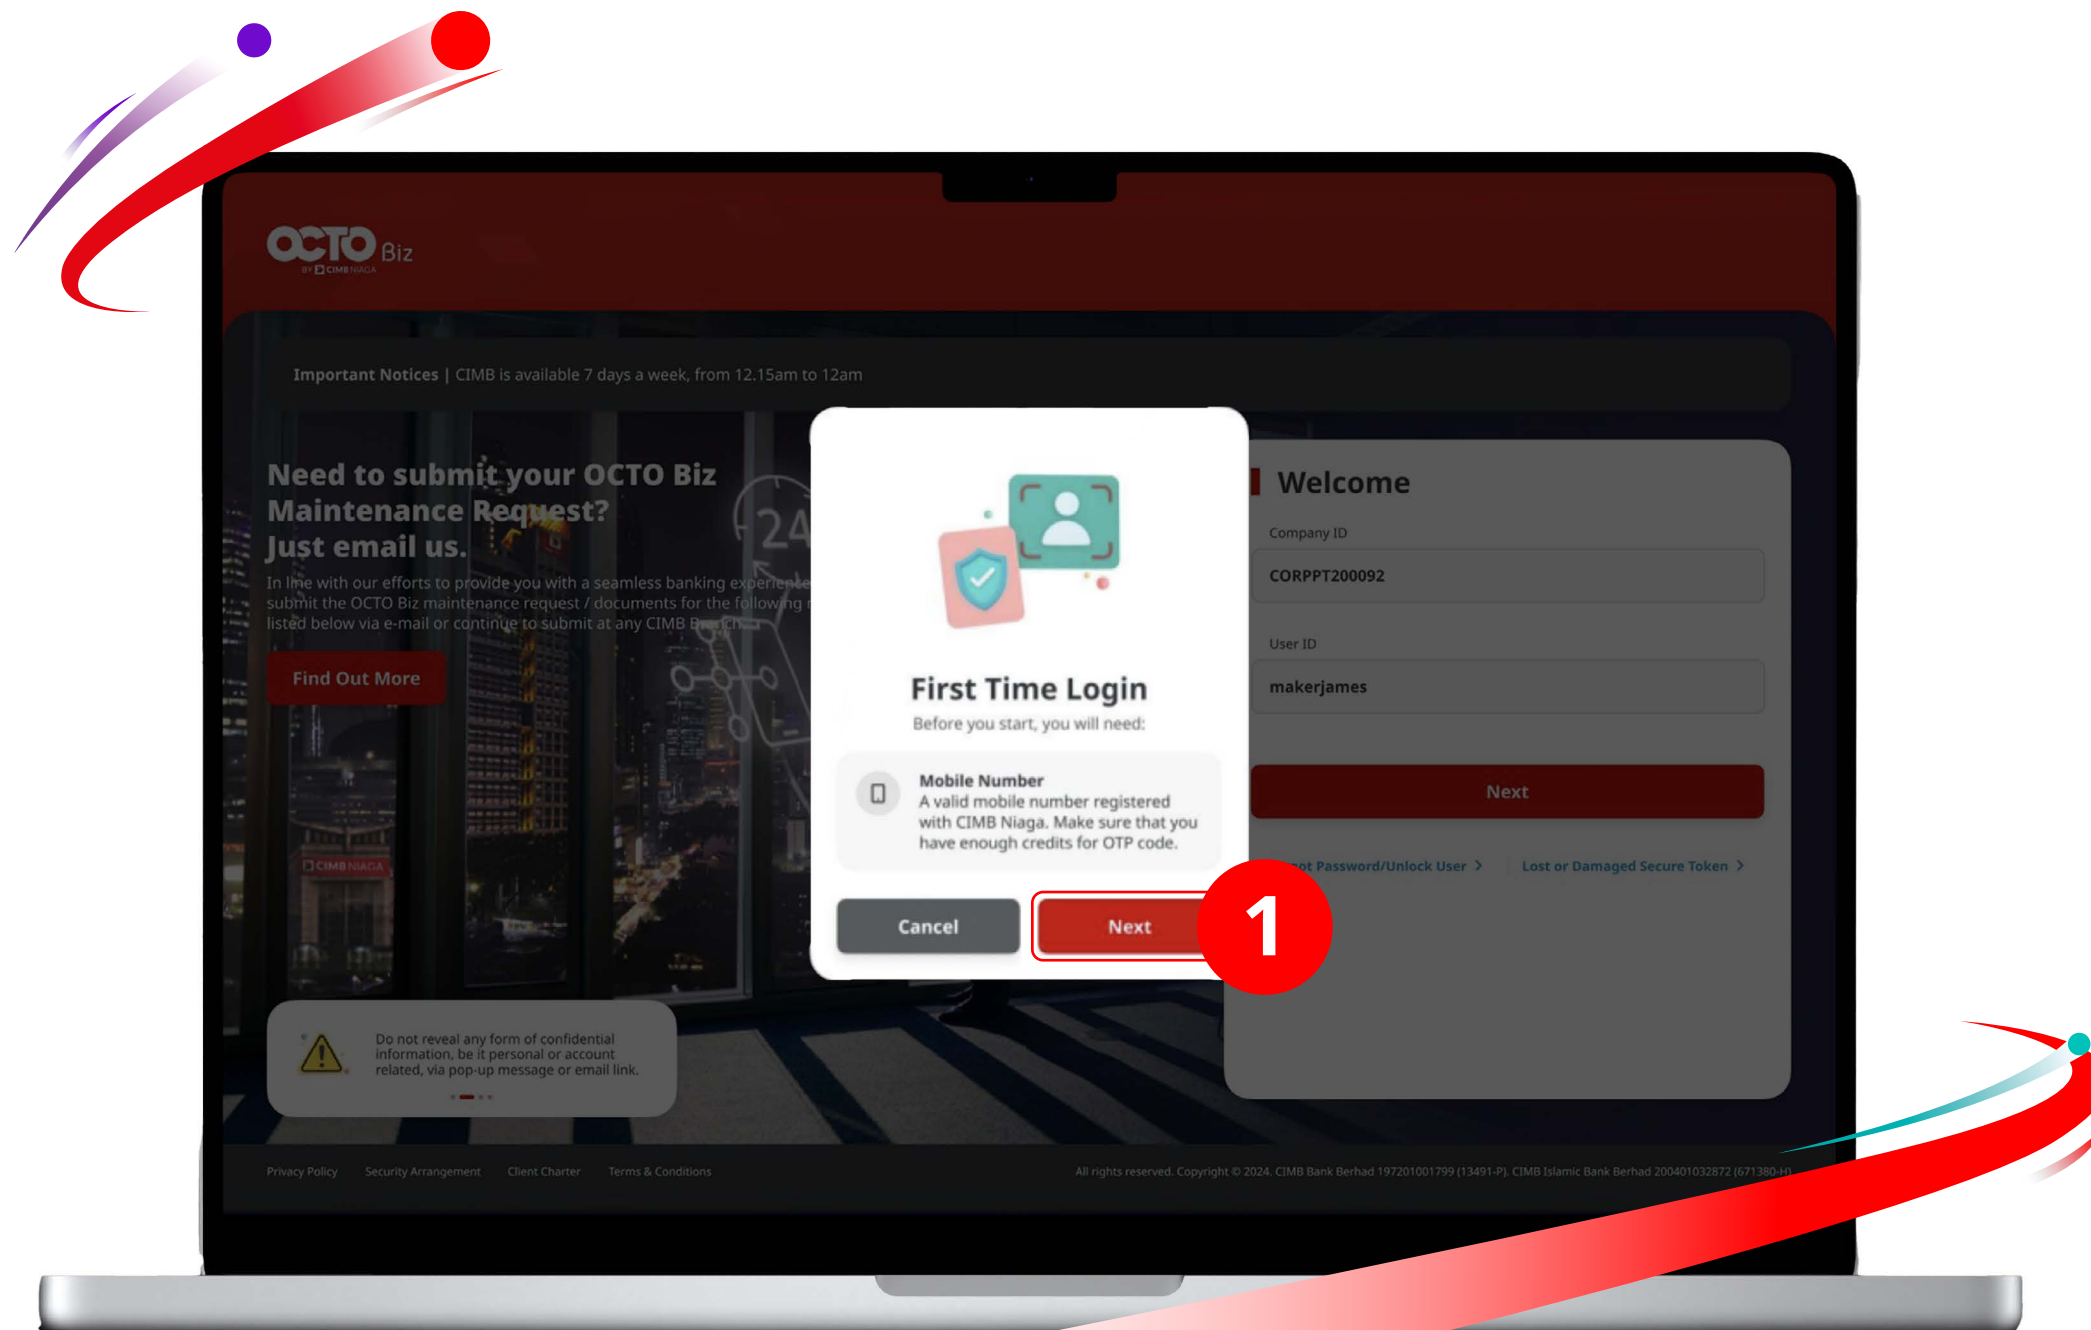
OCTO Biz
BY CIMB NIAGA

Important Notices | CIMB is available 7 days a week, from 12.15am to 12am

Need to submit your OCTO Biz Maintenance Request? Just email us.

In line with our efforts to provide you with a seamless banking experience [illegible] submit the OCTO Biz maintenance request / documents for the following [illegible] listed below via e-mail or continue to submit at any CIMB Branch.

Find Out More

Do not reveal any form of confidential information, be it personal or account related, via pop-up message or email link.

First Time Login
Before you start, you will need:

Mobile Number
A valid mobile number registered with CIMB Niaga. Make sure that you have enough credits for OTP code.

Cancel
Next

1

Welcome
Company ID
CORPPT200092
User ID
makerjames
Next
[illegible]ot Password/Unlock User >
Lost or Damaged Secure Token >

Privacy Policy
Security Arrangement
Client Charter
Terms & Conditions
All rights reserved. Copyright © 2024. CIMB Bank Berhad 197201001799 (13491-P). CIMB Islamic Bank Berhad 200401032872 (671380-H)